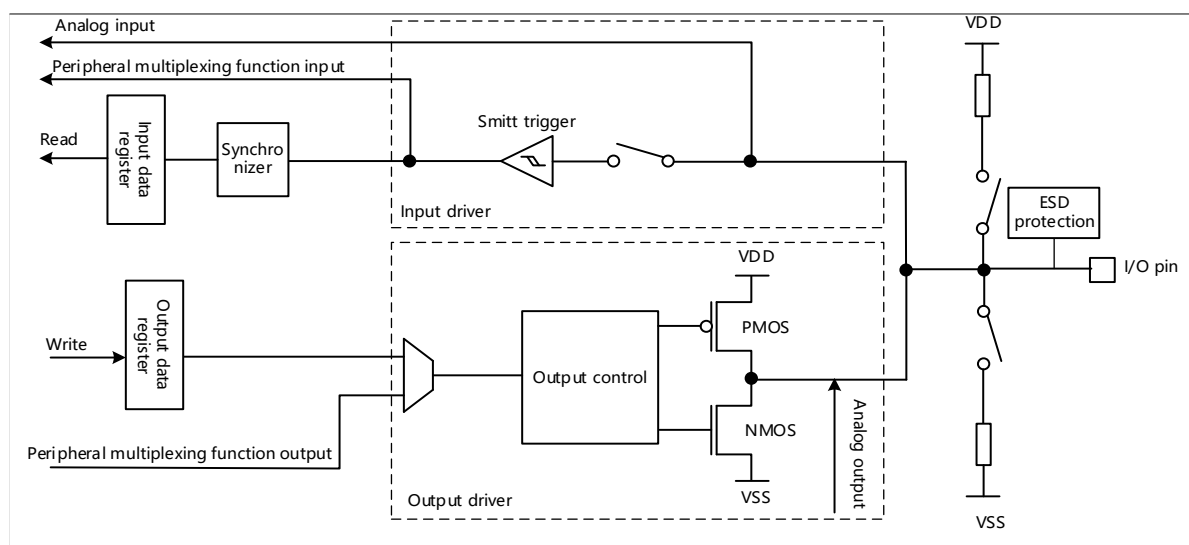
Analog input

Peripheral multiplexing function input

Read

Input data register

Synchro nizer

Smitt trigger

Input driver

VDD

ESD protection

I/O pin

VDD

Output data register

Write

PMOS

Output control

NMOS

Analog output

Peripheral multiplexing function output

Output driver

VSS

VSS